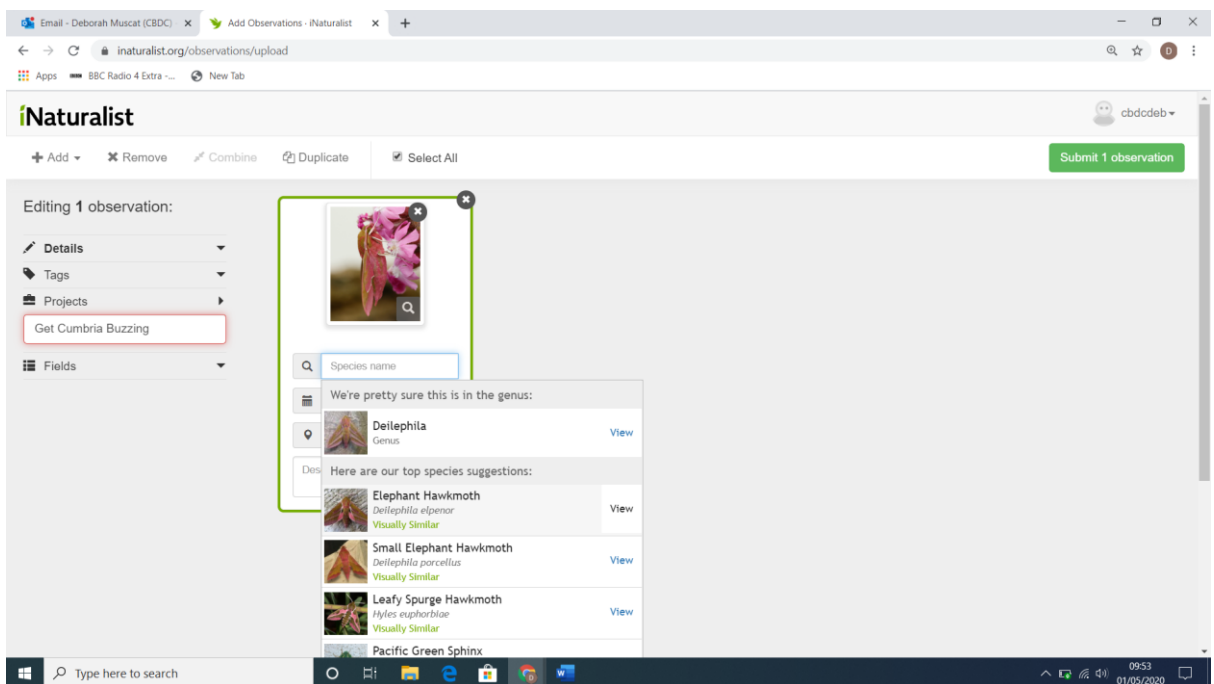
Email - Deborah Muscat (CBDC) ×
Add Observations · iNaturalist ×
+

inaturalist.org/observations/upload

Apps BBC Radio 4 Extra -... New Tab

iNaturalist

cbdcdeb

+ Add ▾ ✖ Remove Combine Duplicate Select All

Submit 1 observation

Editing 1 observation:

Details
Tags
Projects
Get Cumbria Buzzing
Fields

Species name

We're pretty sure this is in the genus:

Deilephila
Genus
View

Here are our top species suggestions:

Elephant Hawkmoth
Deilephila elpenor
Visually Similar
View

Small Elephant Hawkmoth
Deilephila porcellus
Visually Similar
View

Leafy Spurge Hawkmoth
Hyles euphorbiae
Visually Similar
View

Pacific Green Sphinx

Des

Type here to search

09:53
01/05/2020